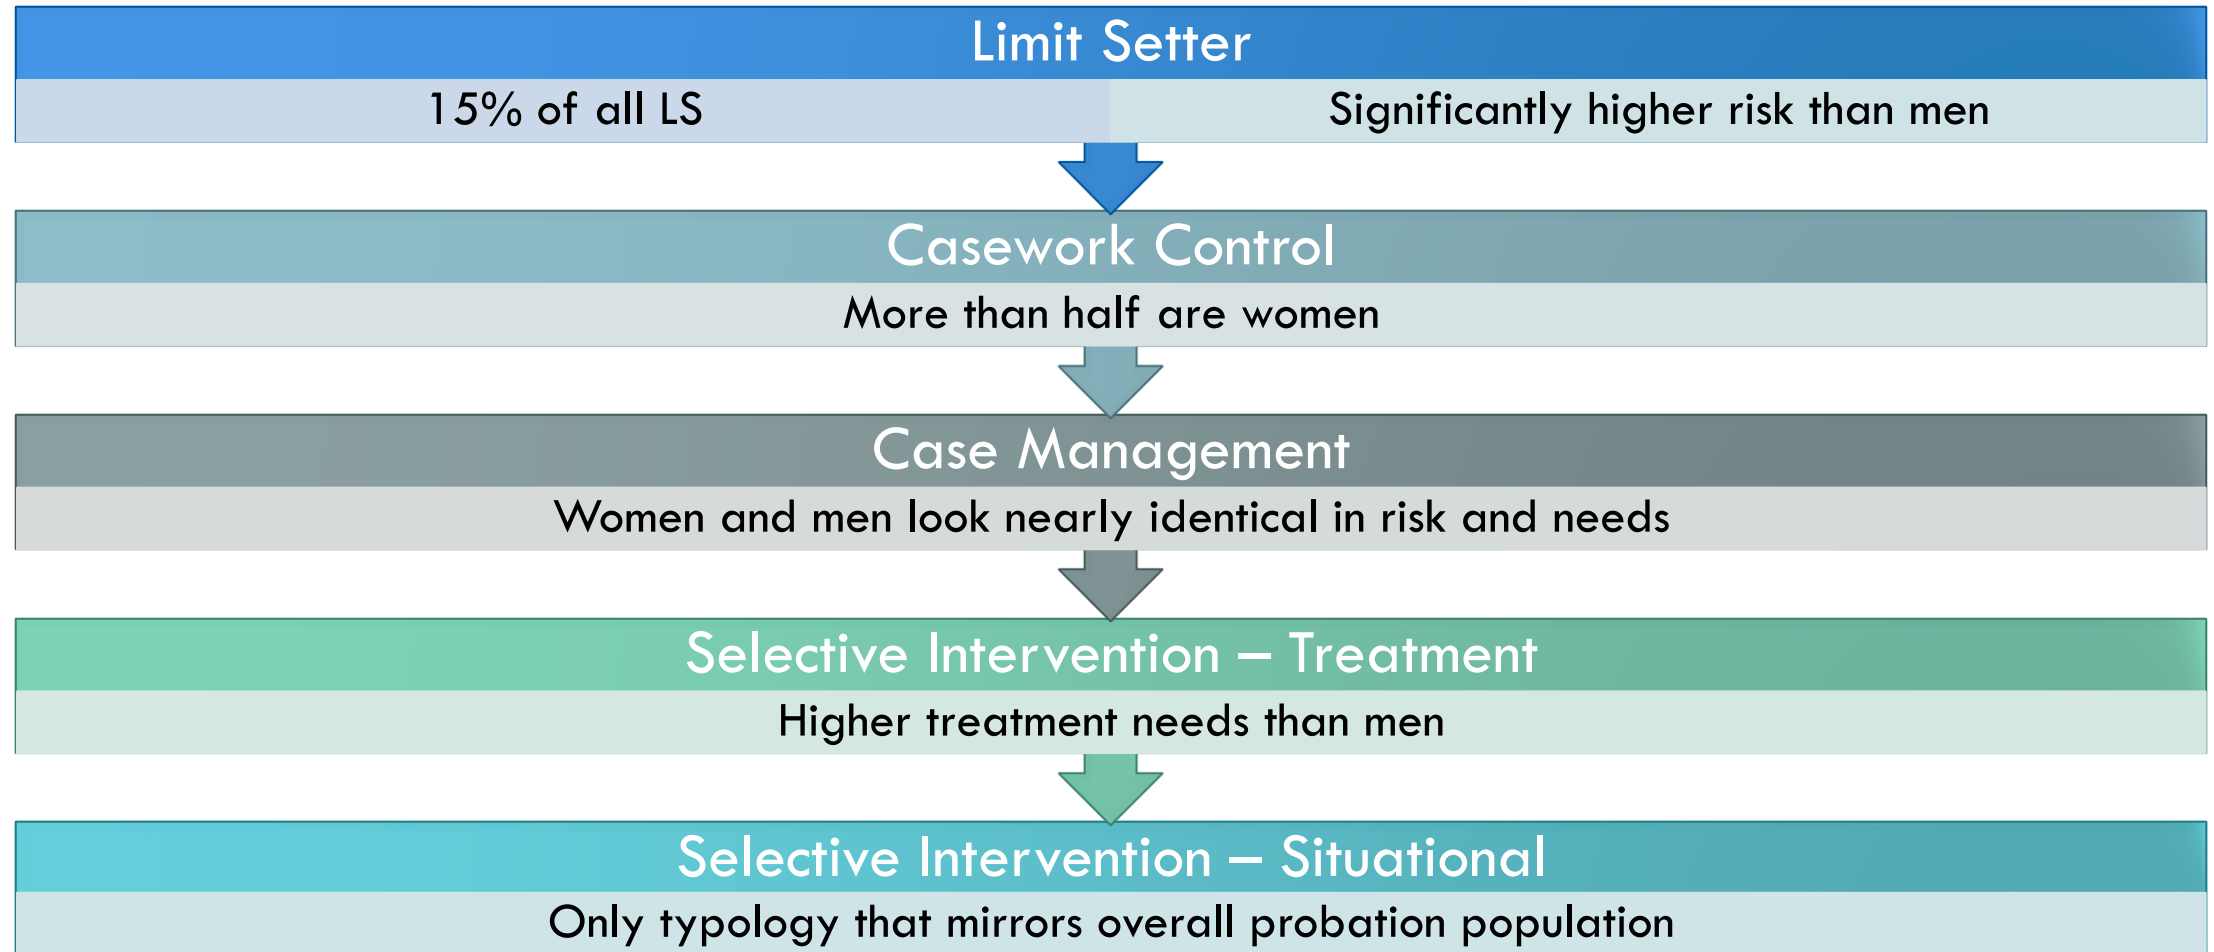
Limit Setter

15% of all LS

Significantly higher risk than men

Casework Control

More than half are women

Case Management

Women and men look nearly identical in risk and needs

Selective Intervention – Treatment

Higher treatment needs than men

Selective Intervention – Situational

Only typology that mirrors overall probation population